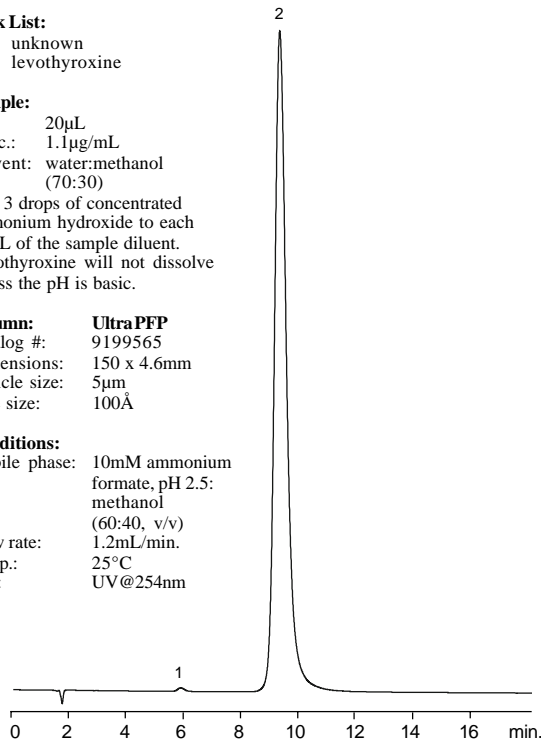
k List:
unknown
levothyroxine

ple:
20µL
c.: 1.1µg/mL
vent: water:methanol (70:30)
3 drops of concentrated
monium hydroxide to each
L of the sample diluent.
othyroxine will not dissolve
ss the pH is basic.

umn: Ultra PFP
log #: 9199565
ensions: 150 x 4.6mm
icle size: 5µm
size: 100Å

ditions:
bile phase: 10mM ammonium formate, pH 2.5: methanol (60:40, v/v)
v rate: 1.2mL/min.
p.: 25°C
UV@254nm

2

1

0 2 4 6 8 10 12 14 16 min.